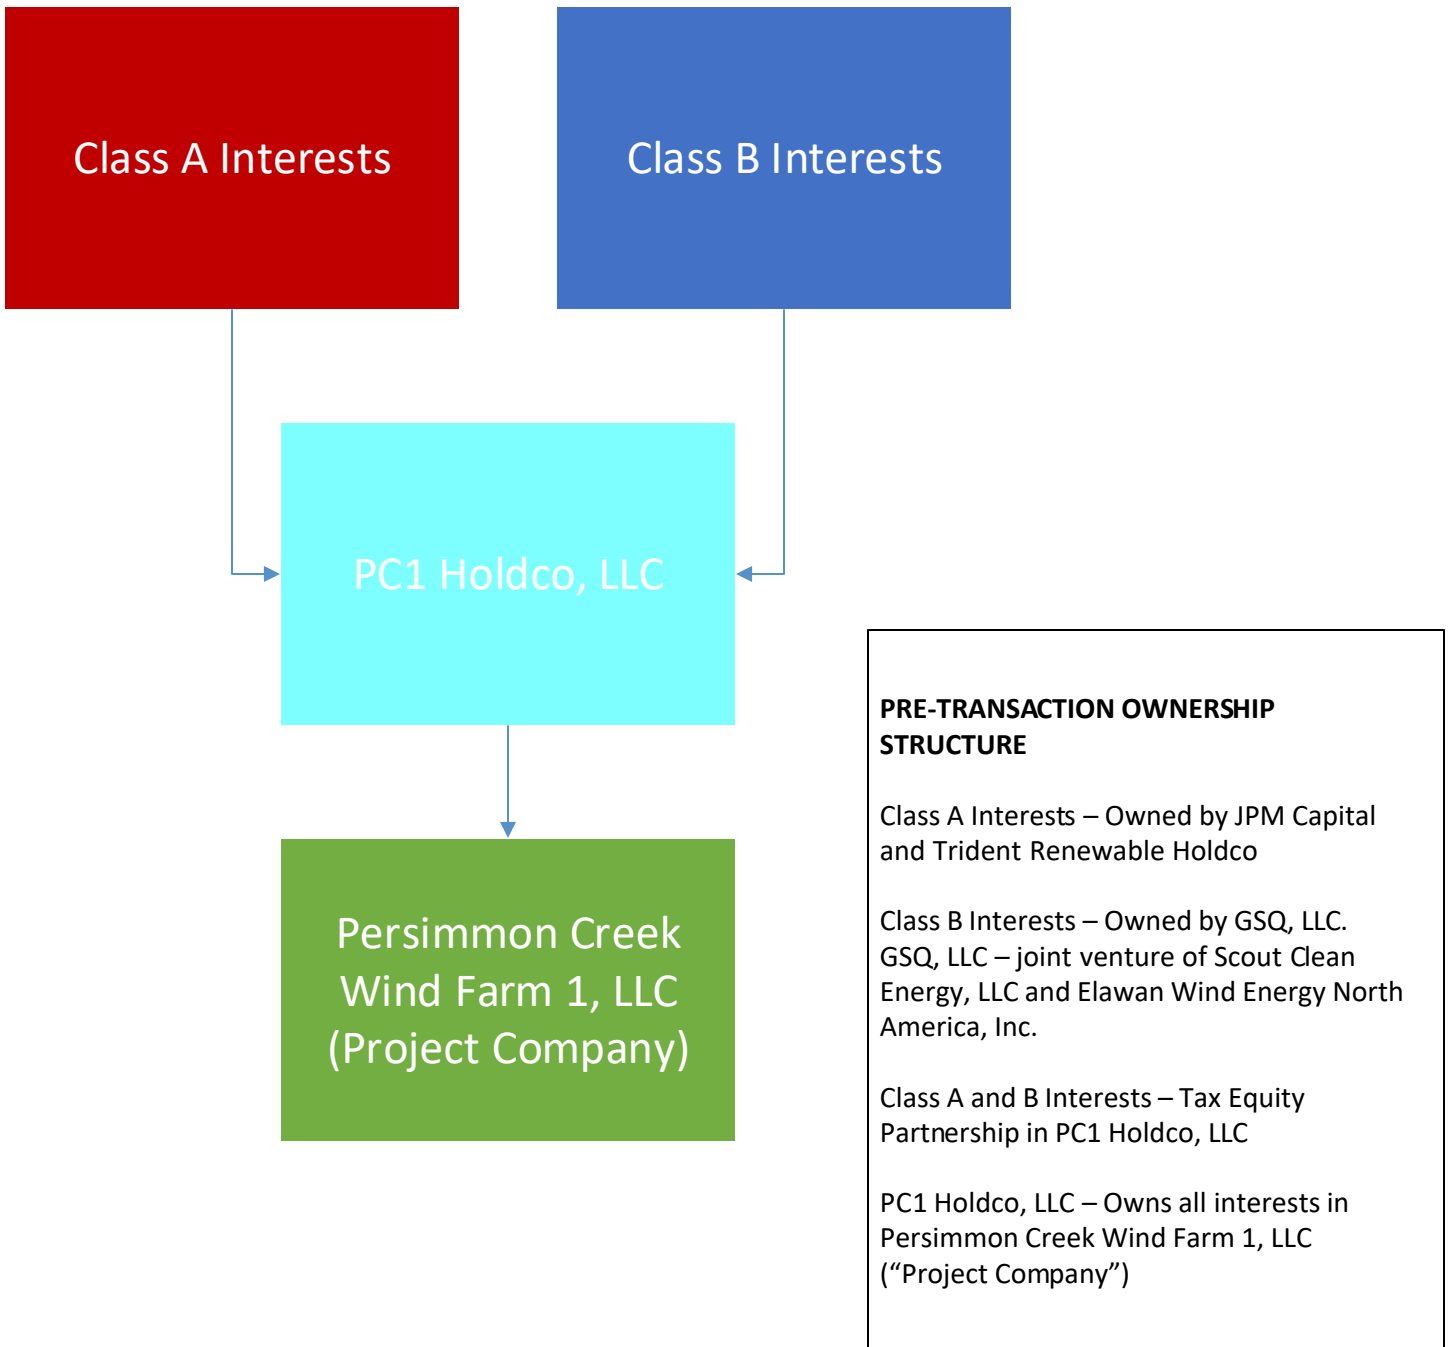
Class A Interests

Class B Interests

PC1 Holdco, LLC

Persimmon Creek Wind Farm 1, LLC (Project Company)

**PRE-TRANSACTION OWNERSHIP STRUCTURE**

Class A Interests – Owned by JPM Capital and Trident Renewable Holdco

Class B Interests – Owned by GSQ, LLC. GSQ, LLC – joint venture of Scout Clean Energy, LLC and Elawan Wind Energy North America, Inc.

Class A and B Interests – Tax Equity Partnership in PC1 Holdco, LLC

PC1 Holdco, LLC – Owns all interests in Persimmon Creek Wind Farm 1, LLC ("Project Company")